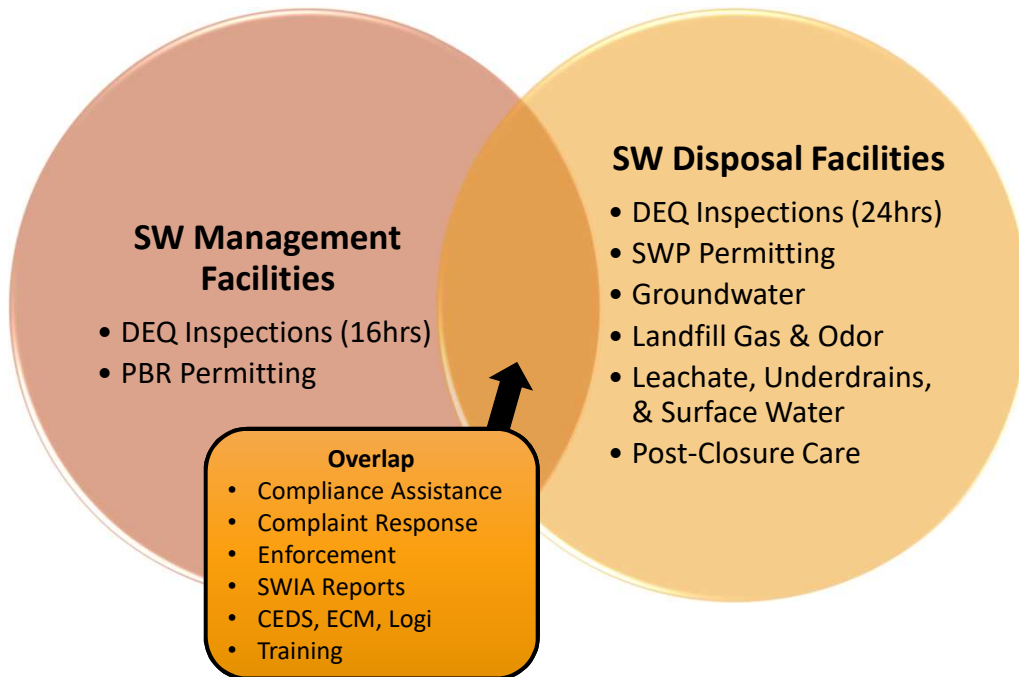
SW Management Facilities

• DEQ Inspections (16hrs)
• PBR Permitting

SW Disposal Facilities

• DEQ Inspections (24hrs)
• SWP Permitting
• Groundwater
• Landfill Gas & Odor
• Leachate, Underdrains, & Surface Water
• Post-Closure Care

Overlap

• Compliance Assistance
• Complaint Response
• Enforcement
• SWIA Reports
• CEDS, ECM, Logi
• Training